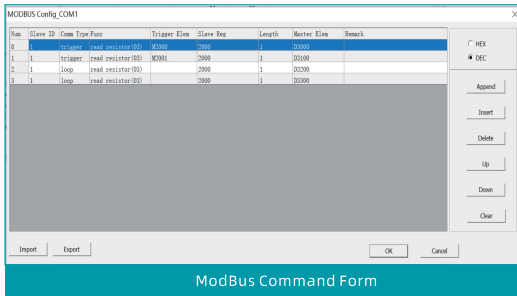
MODBUS Config_COM1

| Num | Slave ID | Comm Type | Func | Trigger Elem | Slave Reg | Length | Master Elem | Remark |
|---|---|---|---|---|---|---|---|---|
| 0 | 1 | trigger | read resistor(03) | M3000 | 2000 | 1 | D3000 | |
| 1 | 1 | trigger | read resistor(03) | M3001 | 2000 | 1 | D3100 | |
| 2 | 1 | loop | read resistor(03) | | 2000 | 1 | D3200 | |
| 3 | 1 | loop | read resistor(03) | | 2000 | 1 | D3300 | |

HEX
DEC

Append
Insert
Delete
Up
Down
Clear

Import
Export
OK
Cancel

ModBus Command Form